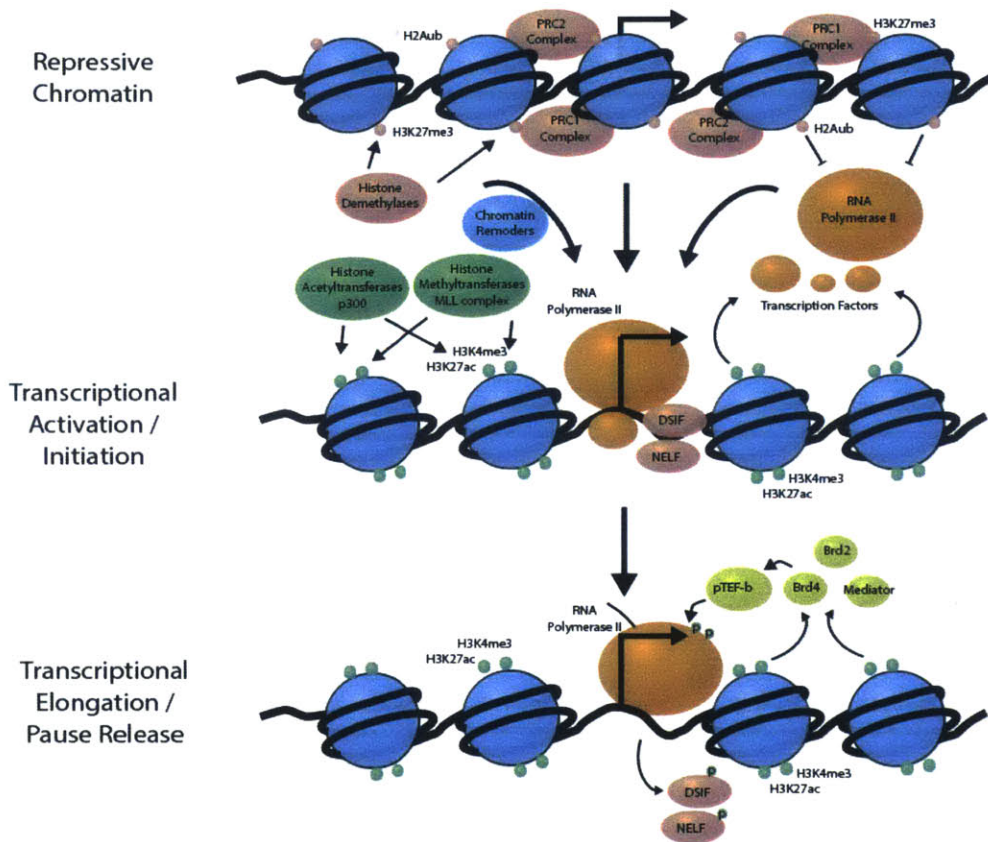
Repressive Chromatin

H2Aub

PRC2 Complex

PRC1 Complex

H3K27me3

H3K27me3

PRC1 Complex

PRC2 Complex

H2Aub

Histone Demethylases

Chromatin Remoders

RNA Polymerase II

Histone Acetyltransferases p300

Histone Methyltransferases MLL complex

RNA Polymerase II

Transcription Factors

H3K4me3
H3K27ac

Transcriptional Activation / Initiation

DSIF

NELF

H3K4me3
H3K27ac

Brd2

pTEF-b

Brd4

Mediator

RNA Polymerase II

P P

H3K4me3
H3K27ac

Transcriptional Elongation / Pause Release

P
DSIF

P
NELF

H3K4me3
H3K27ac